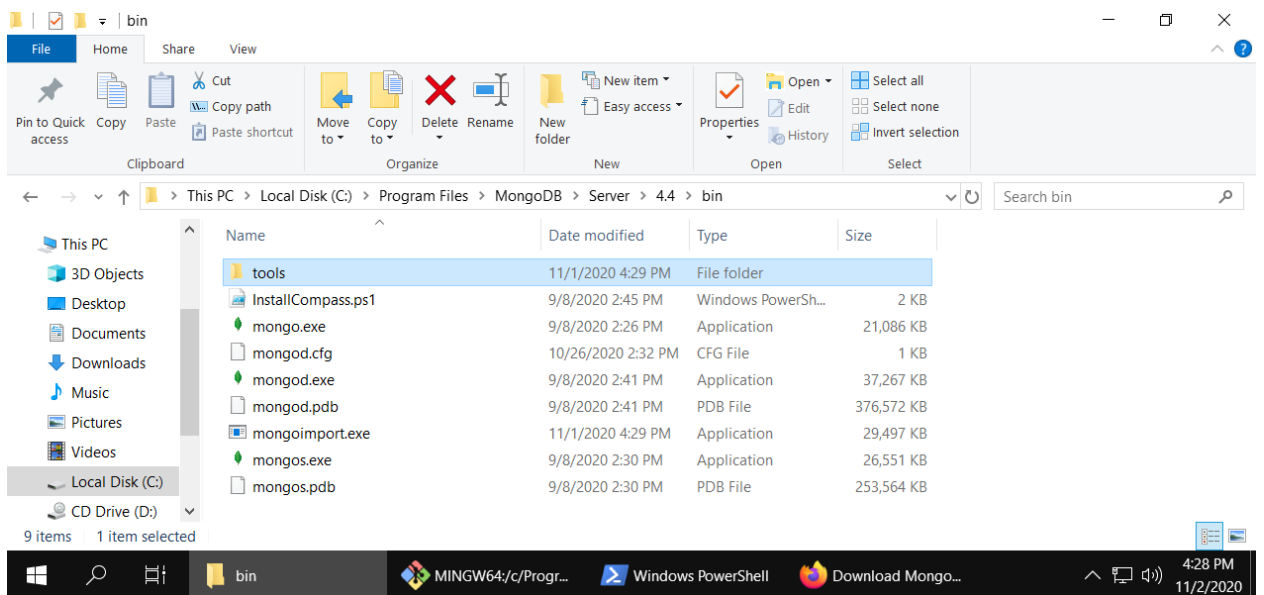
bin

File
Home
Share
View

Pin to Quick access
Copy
Paste
Cut
Copy path
Paste shortcut
Clipboard

Move to
Copy to
Delete
Rename
Organize

New folder
New item
Easy access
New

Properties
Open
Edit
History
Open

Select all
Select none
Invert selection
Select

This PC > Local Disk (C:) > Program Files > MongoDB > Server > 4.4 > bin

Search bin

This PC
3D Objects
Desktop
Documents
Downloads
Music
Pictures
Videos
Local Disk (C:)
CD Drive (D:)

| Name | Date modified | Type | Size |
|---|---|---|---|
| tools | 11/1/2020 4:29 PM | File folder | |
| InstallCompass.ps1 | 9/8/2020 2:45 PM | Windows PowerSh... | 2 KB |
| mongo.exe | 9/8/2020 2:26 PM | Application | 21,086 KB |
| mongod.cfg | 10/26/2020 2:32 PM | CFG File | 1 KB |
| mongod.exe | 9/8/2020 2:41 PM | Application | 37,267 KB |
| mongod.pdb | 9/8/2020 2:41 PM | PDB File | 376,572 KB |
| mongoimport.exe | 11/1/2020 4:29 PM | Application | 29,497 KB |
| mongos.exe | 9/8/2020 2:30 PM | Application | 26,551 KB |
| mongos.pdb | 9/8/2020 2:30 PM | PDB File | 253,564 KB |

9 items   1 item selected

bin
MINGW64:/c/Progr...
Windows PowerShell
Download Mongo...
4:28 PM
11/2/2020